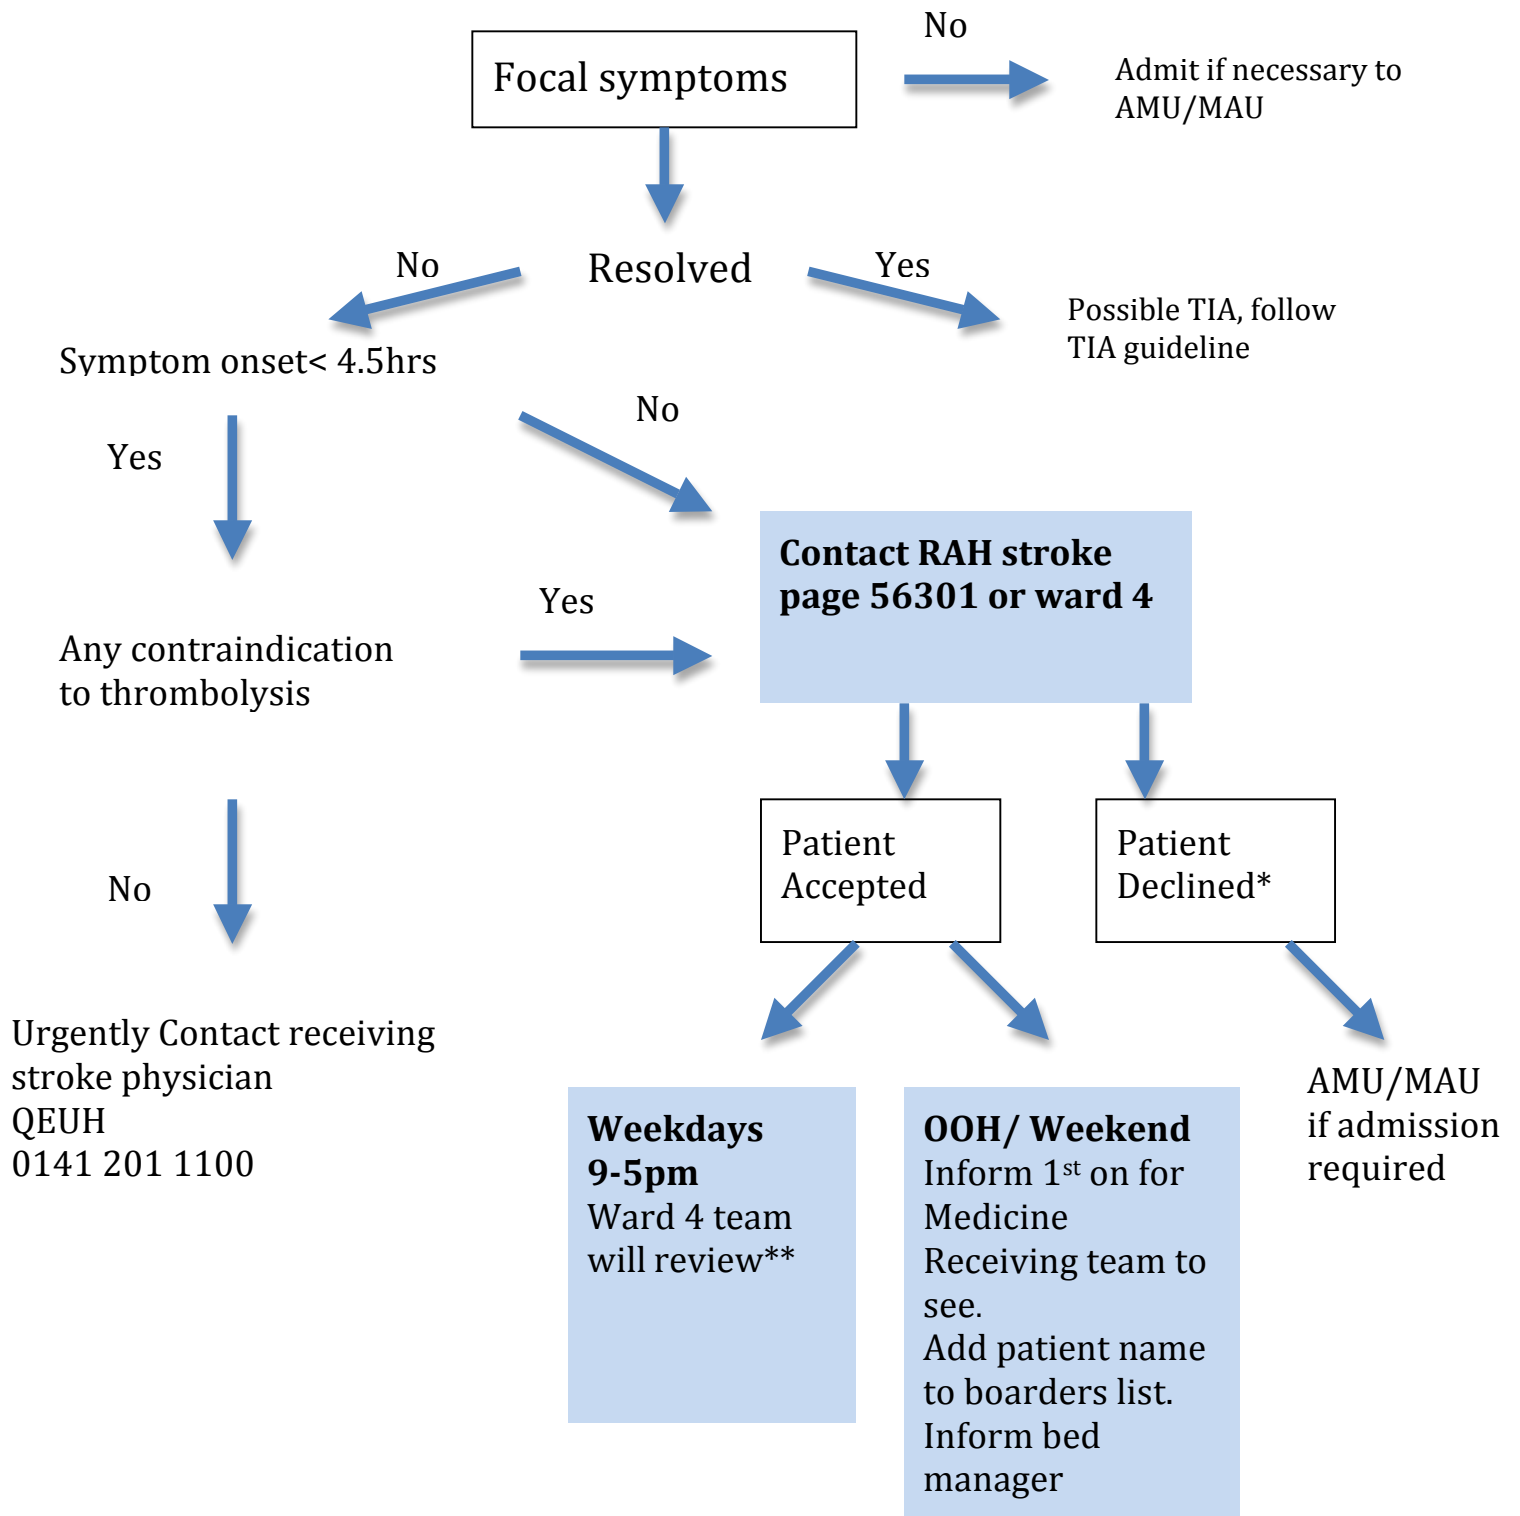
Focal symptoms

No

Admit if necessary to AMU/MAU

Resolved

No

Yes

Symptom onset< 4.5hrs

Possible TIA, follow TIA guideline

No

Yes

**Contact RAH stroke page 56301 or ward 4**

Yes

Any contraindication to thrombolysis

Patient Accepted

Patient Declined*

No

Urgently Contact receiving stroke physician
QEUH
0141 201 1100

**Weekdays 9-5pm**
Ward 4 team will review**

**OOH/ Weekend**
Inform 1$^{st}$ on for Medicine
Receiving team to see.
Add patient name to boarders list.
Inform bed manager

AMU/MAU if admission required